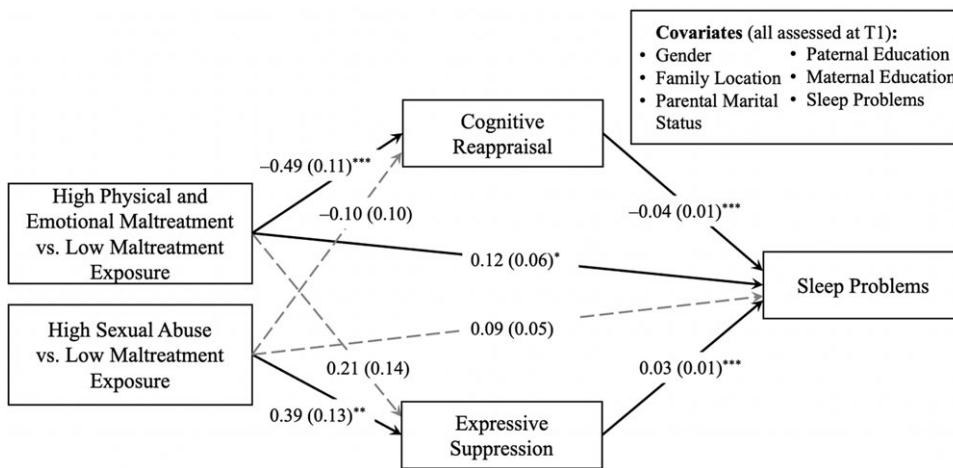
Covariates (all assessed at T1):
• Gender
• Family Location
• Parental Marital Status
• Paternal Education
• Maternal Educatio
• Sleep Problems

Cognitive Reappraisal

−0.49 (0.11)$^{***}$

−0.10 (0.10)

High Physical and Emotional Maltreatment vs. Low Maltreatment Exposure

−0.04 (0.01)$^{***}$

0.12 (0.06)$^{*}$

Sleep Problems

High Sexual Abuse vs. Low Maltreatment Exposure

0.09 (0.05)

0.21 (0.14)

0.03 (0.01)$^{***}$

0.39 (0.13)$^{**}$

Expressive Suppression